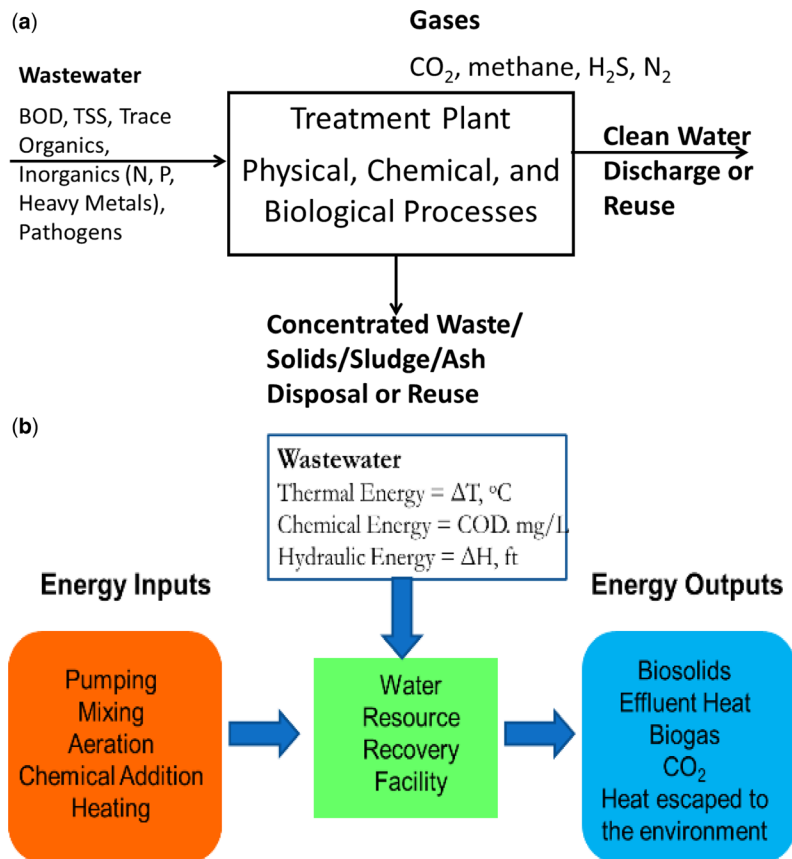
(a)

Gases

$CO_2$, methane, $H_2S$, $N_2$

Wastewater

BOD, TSS, Trace Organics, Inorganics (N, P, Heavy Metals), Pathogens

Treatment Plant

Physical, Chemical, and Biological Processes

Clean Water Discharge or Reuse

Concentrated Waste/ Solids/Sludge/Ash Disposal or Reuse

(b)

Wastewater
Thermal Energy = $\Delta T$, °C
Chemical Energy = COD. mg/L
Hydraulic Energy = $\Delta H$, ft

Energy Inputs

Energy Outputs

Pumping
Mixing
Aeration
Chemical Addition
Heating

Water Resource Recovery Facility

Biosolids
Effluent Heat
Biogas
$CO_2$
Heat escaped to the environment